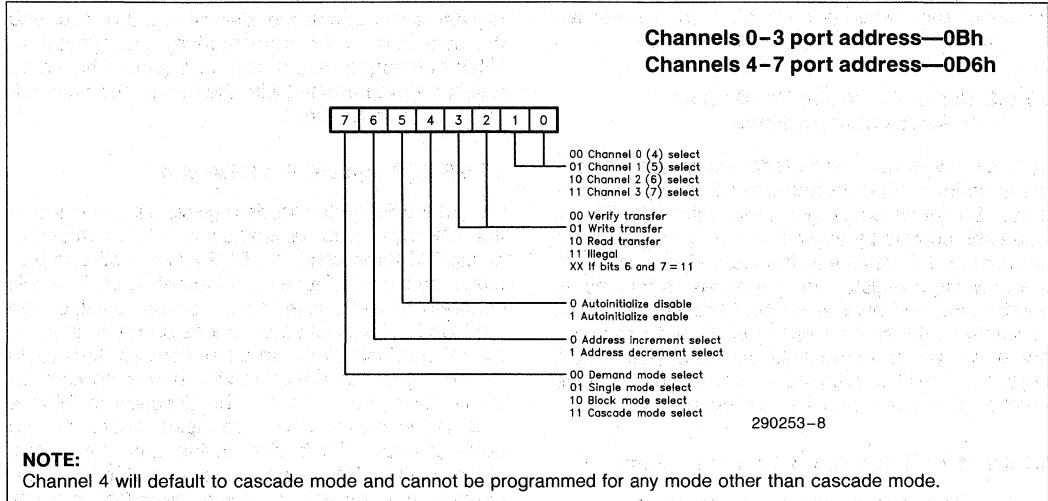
Channels 0–3 port address—0Bh
Channels 4–7 port address—0D6h

7 6 5 4 3 2 1 0

00 Channel 0 (4) select
01 Channel 1 (5) select
10 Channel 2 (6) select
11 Channel 3 (7) select

00 Verify transfer
01 Write transfer
10 Read transfer
11 Illegal
XX If bits 6 and 7 = 11

0 Autoinitialize disable
1 Autoinitialize enable

0 Address increment select
1 Address decrement select

00 Demand mode select
01 Single mode select
10 Block mode select
11 Cascade mode select

290253–8

NOTE:
Channel 4 will default to cascade mode and cannot be programmed for any mode other than cascade mode.